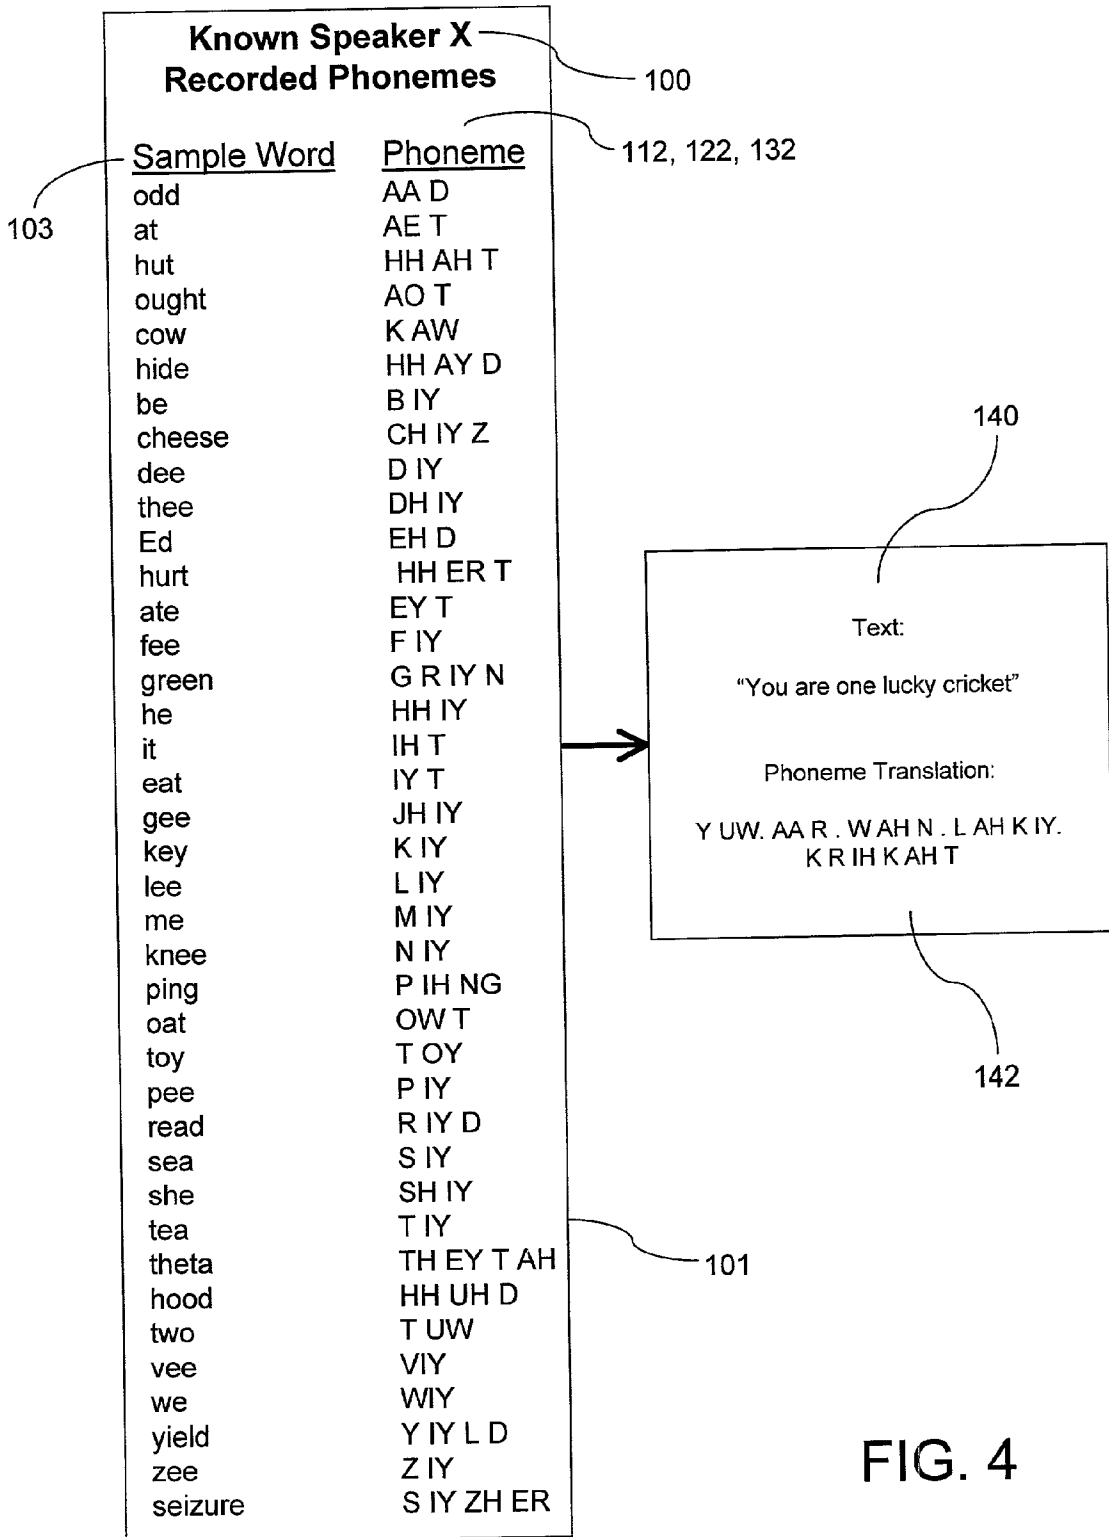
Known Speaker X
Recorded Phonemes

100

112, 122, 132

103

| Sample Word | Phoneme |
|---|---|
| odd | AA D |
| at | AE T |
| hut | HH AH T |
| ought | AO T |
| cow | K AW |
| hide | HH AY D |
| be | B IY |
| cheese | CH IY Z |
| dee | D IY |
| thee | DH IY |
| Ed | EH D |
| hurt | HH ER T |
| ate | EY T |
| fee | F IY |
| green | G R IY N |
| he | HH IY |
| it | IH T |
| eat | IY T |
| gee | JH IY |
| key | K IY |
| lee | L IY |
| me | M IY |
| knee | N IY |
| ping | P IH NG |
| oat | OW T |
| toy | T OY |
| pee | P IY |
| read | R IY D |
| sea | S IY |
| she | SH IY |
| tea | T IY |
| theta | TH EY T AH |
| hood | HH UH D |
| two | T UW |
| vee | V IY |
| we | W IY |
| yield | Y IY L D |
| zee | Z IY |
| seizure | S IY ZH ER |

101

140

Text:

"You are one lucky cricket"

Phoneme Translation:

Y UW. AA R . W AH N . L AH K IY. K R IH K AH T

142

FIG. 4